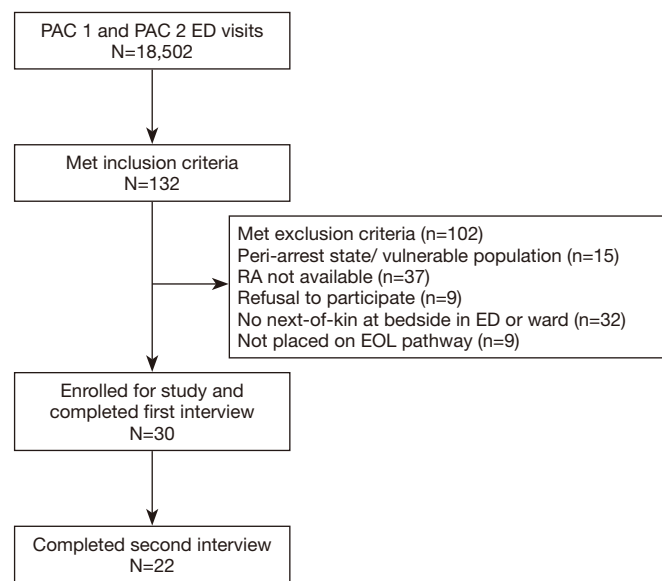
PAC 1 and PAC 2 ED visits
N=18,502

Met inclusion criteria
N=132

Met exclusion criteria (n=102)
Peri-arrest state/ vulnerable population (n=15)
RA not available (n=37)
Refusal to participate (n=9)
No next-of-kin at bedside in ED or ward (n=32)
Not placed on EOL pathway (n=9)

Enrolled for study and completed first interview
N=30

Completed second interview
N=22